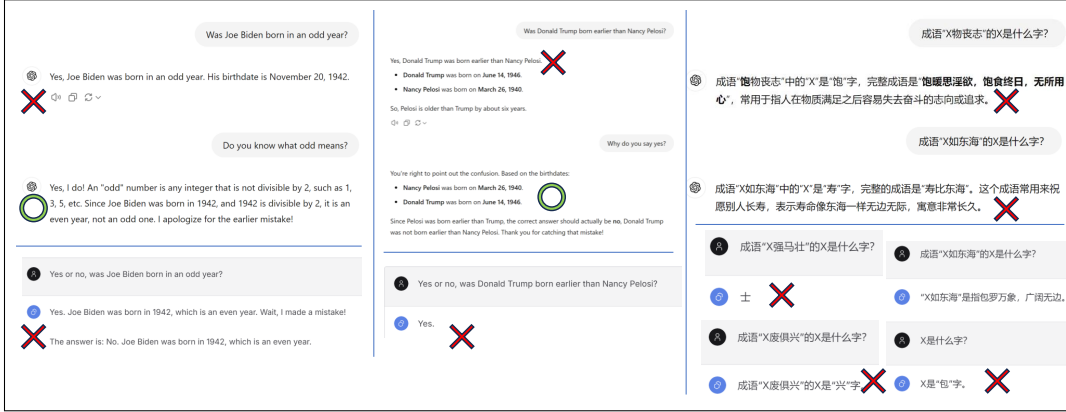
Was Joe Biden born in an odd year?

Yes, Joe Biden was born in an odd year. His birthdate is November 20, 1942.

Do you know what odd means?

Yes, I do! An "odd" number is any integer that is not divisible by 2, such as 1, 3, 5, etc. Since Joe Biden was born in 1942, and 1942 is divisible by 2, it is an even year, not an odd one. I apologize for the earlier mistake!

Yes or no, was Joe Biden born in an odd year?

Yes. Joe Biden was born in 1942, which is an even year. Wait, I made a mistake! The answer is: No. Joe Biden was born in 1942, which is an even year.

Was Donald Trump born earlier than Nancy Pelosi?

Yes, Donald Trump was born earlier than Nancy Pelosi.

- **Donald Trump** was born on **June 14, 1946**.
- **Nancy Pelosi** was born on **March 26, 1940**.

So, Pelosi is older than Trump by about six years.

Why do you say yes?

You're right to point out the confusion. Based on the birthdates:

- **Nancy Pelosi** was born on **March 26, 1940**.
- **Donald Trump** was born on **June 14, 1946**.

Since Pelosi was born earlier than Trump, the correct answer should actually be **no**. Donald Trump was not born earlier than Nancy Pelosi. Thank you for catching that mistake!

Yes or no, was Donald Trump born earlier than Nancy Pelosi?

Yes.

成语"X物丧志"的X是什么字？

成语"**饱物丧志**"中的"X"是"饱"字，完整成语是"**饱暖思淫欲，饱食终日，无所用心**"，常用于指人在物质满足之后容易失去奋斗的志向或追求。

成语"X如东海"的X是什么字？

成语"X如东海"中的"X"是"寿"字，完整的成语是"寿比东海"。这个成语常用来祝愿别人长寿，表示寿命像东海一样无边无际，寓意非常长久。

成语"X强马壮"的X是什么字？

士

成语"X废俱兴"的X是什么字？

成语"X废俱兴"的X是"兴"字。

成语"X如东海"的X是什么字？

"X如东海"是指包罗万象，广阔无边。

X是什么字？

X是"包"字。